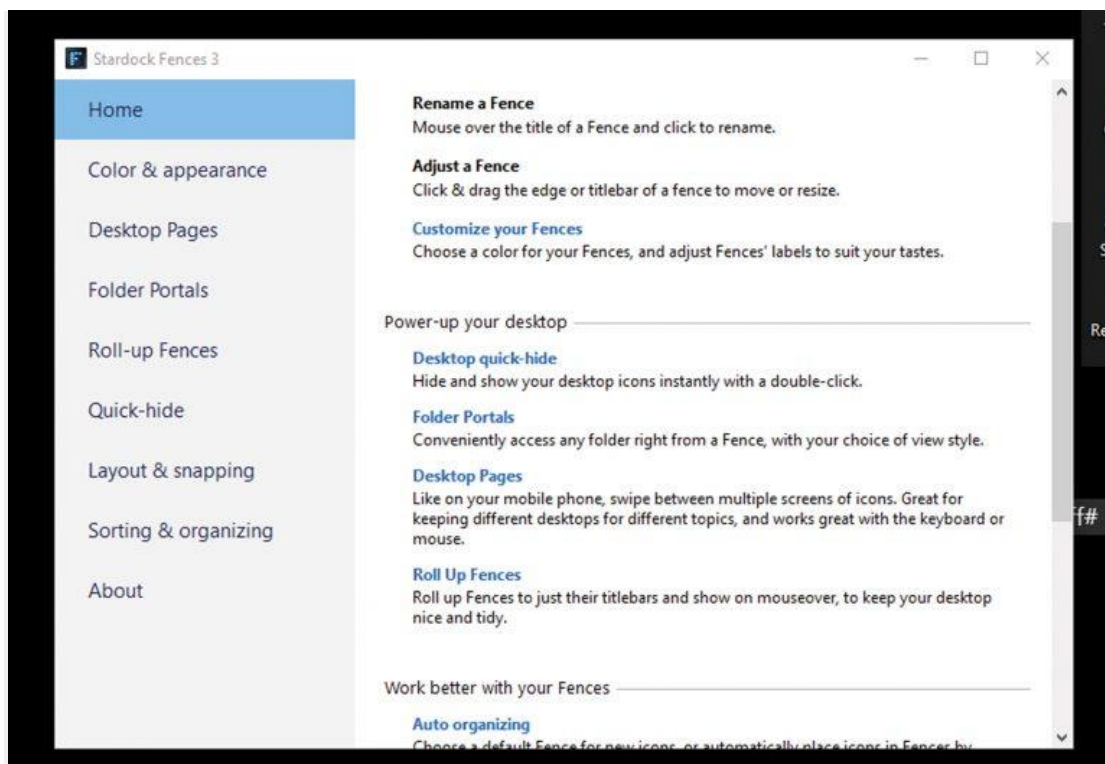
Stardock Fences 3

Home
Color & appearance
Desktop Pages
Folder Portals
Roll-up Fences
Quick-hide
Layout & snapping
Sorting & organizing
About

Rename a Fence
Mouse over the title of a Fence and click to rename.

Adjust a Fence
Click & drag the edge or titlebar of a fence to move or resize.

Customize your Fences
Choose a color for your Fences, and adjust Fences' labels to suit your tastes.

Power-up your desktop

Desktop quick-hide
Hide and show your desktop icons instantly with a double-click.

Folder Portals
Conveniently access any folder right from a Fence, with your choice of view style.

Desktop Pages
Like on your mobile phone, swipe between multiple screens of icons. Great for keeping different desktops for different topics, and works great with the keyboard or mouse.

Roll Up Fences
Roll up Fences to just their titlebars and show on mouseover, to keep your desktop nice and tidy.

Work better with your Fences

Auto organizing
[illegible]

S
Re
f#